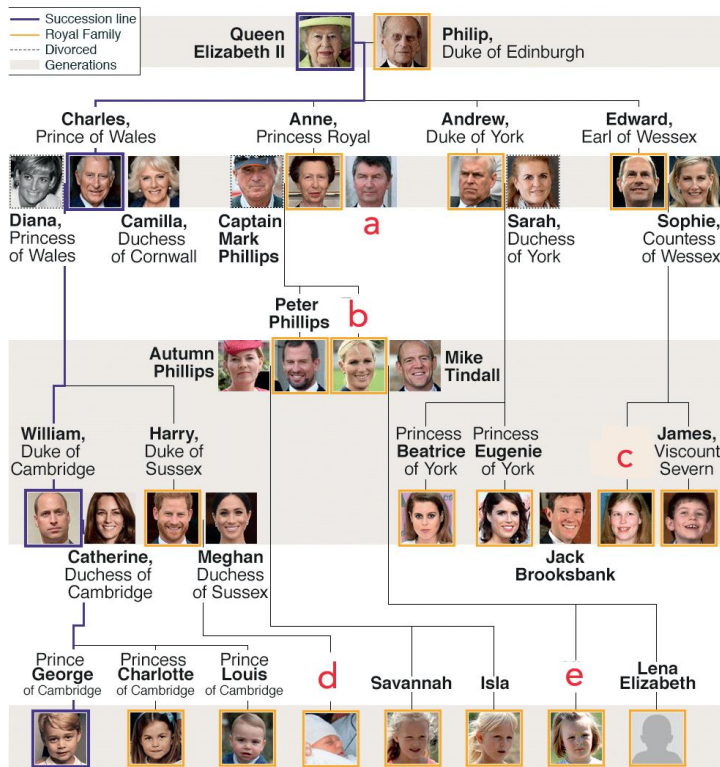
Succession line
Royal Family
Divorced
Generations

Queen Elizabeth II

Philip, Duke of Edinburgh

Charles, Prince of Wales

Anne, Princess Royal

Andrew, Duke of York

Edward, Earl of Wessex

Diana, Princess of Wales

Camilla, Duchess of Cornwall

Captain Mark Phillips

a

Sarah, Duchess of York

Sophie, Countess of Wessex

Peter Phillips

b

Autumn Phillips

Mike Tindall

William, Duke of Cambridge

Harry, Duke of Sussex

Princess Beatrice of York

Princess Eugenie of York

c

James, Viscount Severn

Catherine, Duchess of Cambridge

Meghan Duchess of Sussex

Jack Brooksbank

Prince George of Cambridge

Princess Charlotte of Cambridge

Prince Louis of Cambridge

d

Savannah

Isla

e

Lena Elizabeth